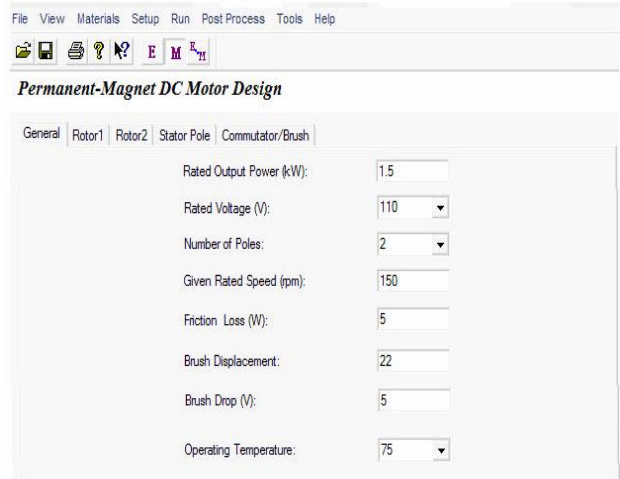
File View Materials Setup Run Post Process Tools Help

E M $^{E}_{M}$

Permanent-Magnet DC Motor Design

General Rotor1 Rotor2 Stator Pole Commutator/Brush

Rated Output Power (kW): 1.5

Rated Voltage (V): 110

Number of Poles: 2

Given Rated Speed (rpm): 150

Friction Loss (W): 5

Brush Displacement: 22

Brush Drop (V): 5

Operating Temperature: 75